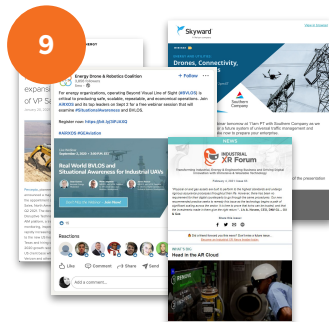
9

expans
of VP S

Energy Drone & Robotics Coalition
+ Follow

For energy organizations, operating Beyond Visual Line of Sight (#BVLOS) is critical to producing safe, scalable, repeatable, and economical operations. Join #ARXOS and its top leaders on Sept 3 for a free webinar session that will examine #SituationalAwareness and BVLOS.

Register now: https://bit.ly/3iPUKfQ

#ARXOS #GCAviation

Real World BVLOS and Situational Awareness for Industrial UAVs

Reactions

Like
Comment
Share
Send

Add a comment...

Skyward

Drones, Connectivity,

Southern Company

at 11am PT with Southern Company as we
r future system of universal traffic management
and how to prepare your enterprise.

NEWS

INDUSTRIAL XR Forum

Head in the AR Cloud